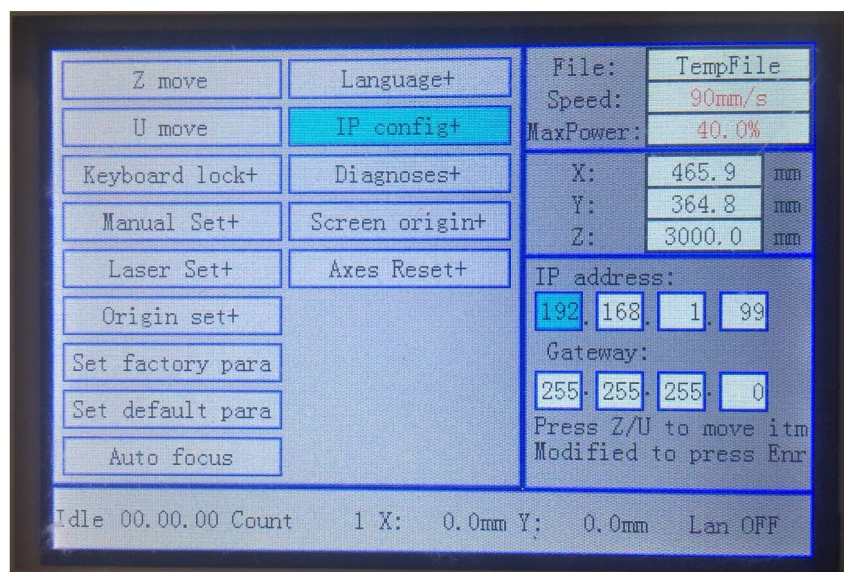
Z move
U move
Keyboard lock+
Manual Set+
Laser Set+
Origin set+
Set factory para
Set default para
Auto focus

Language+
IP config+
Diagnoses+
Screen origin+
Axes Reset+

File: TempFile
Speed: 90mm/s
MaxPower: 40.0%

X: 465.9 mm
Y: 364.8 mm
Z: 3000.0 mm

IP address:
192. 168. 1. 99
Gateway:
255. 255. 255. 0
Press Z/U to move itm
Modified to press Enr

Idle 00.00.00 Count 1 X: 0.0mm Y: 0.0mm Lan OFF